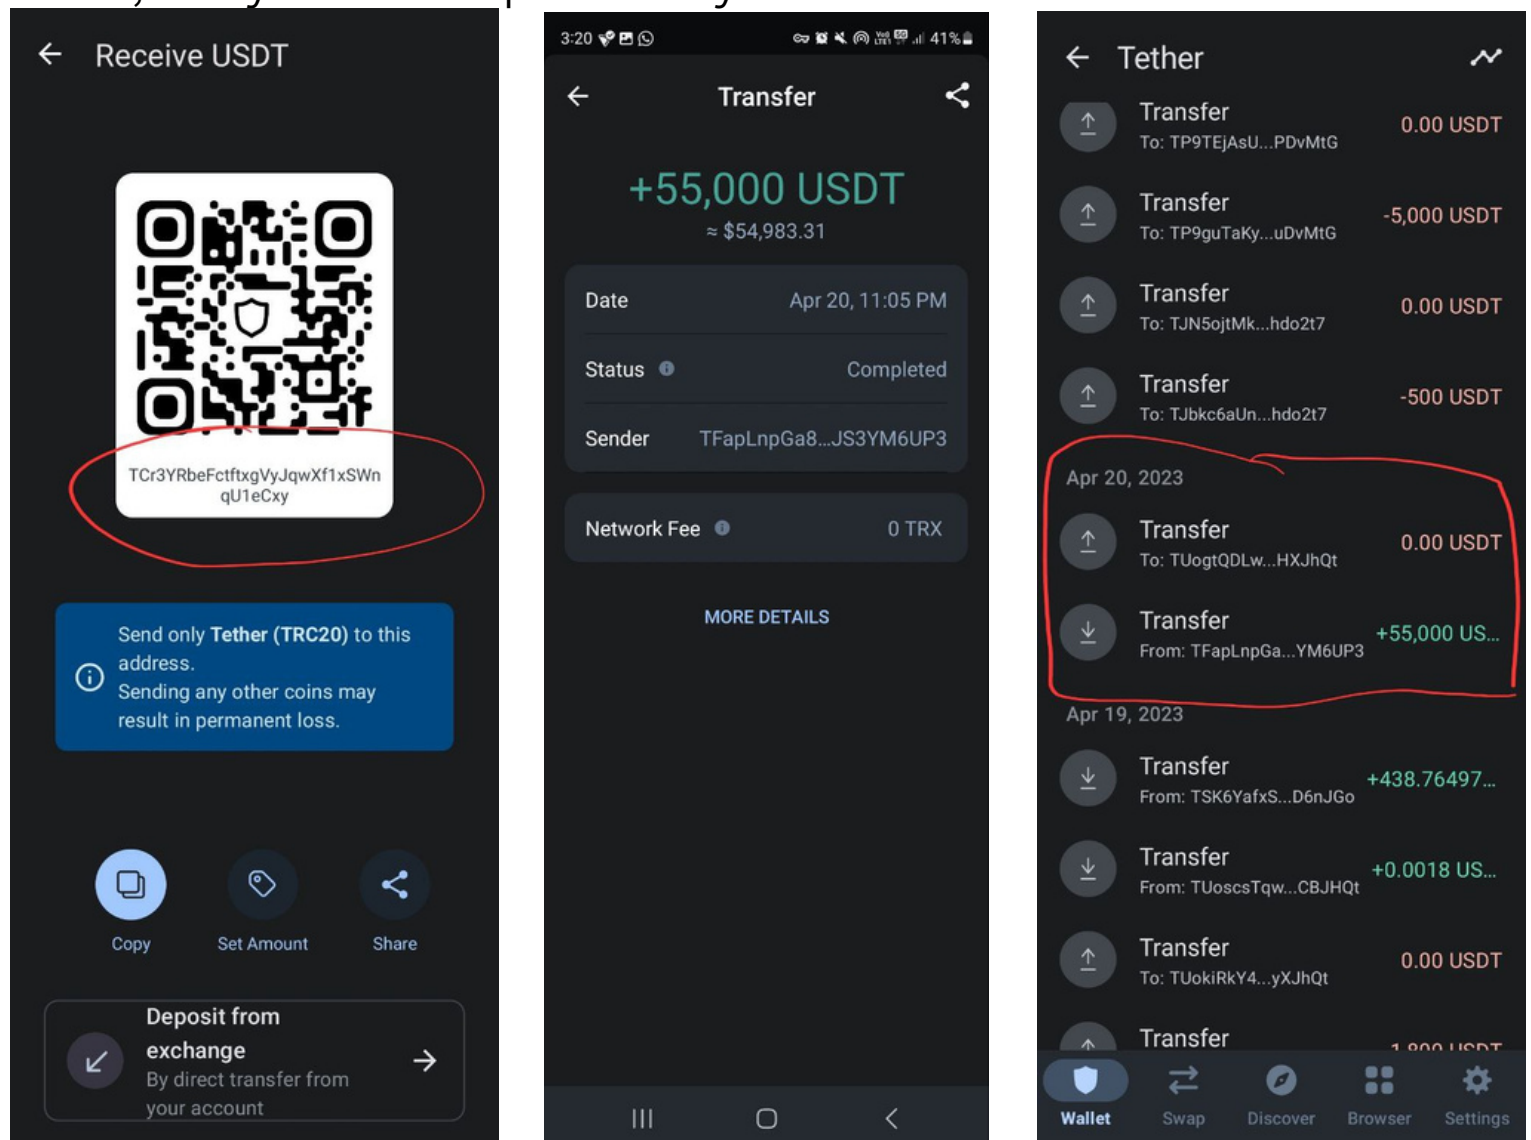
Receive USDT

TCr3YRbeFctftxgVyJqwXf1xSWnqU1eCxy

Send only **Tether (TRC20)** to this address.
Sending any other coins may result in permanent loss.

Copy
Set Amount
Share

Deposit from exchange
By direct transfer from your account

3:20 41%

Transfer

+55,000 USDT
≈ $54,983.31

| Date | Apr 20, 11:05 PM |
|---|---|
| Status | Completed |
| Sender | TFapLnpGa8...JS3YM6UP3 |

| Network Fee | 0 TRX |
|---|---|

MORE DETAILS

Tether

Transfer
To: TP9TEjAsU...PDvMtG
0.00 USDT

Transfer
To: TP9guTaKy...uDvMtG
-5,000 USDT

Transfer
To: TJN5ojtMk...hdo2t7
0.00 USDT

Transfer
To: TJbkc6aUn...hdo2t7
-500 USDT

Apr 20, 2023

Transfer
To: TUogtQDLw...HXJhQt
0.00 USDT

Transfer
From: TFapLnpGa...YM6UP3
+55,000 US...

Apr 19, 2023

Transfer
From: TSK6YafxS...D6nJGo
+438.76497...

Transfer
From: TUoscsTqw...CBJHQt
+0.0018 US...

Transfer
To: TUokiRkY4...yXJhQt
0.00 USDT

Transfer
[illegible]

Wallet
Swap
Discover
Browser
Settings